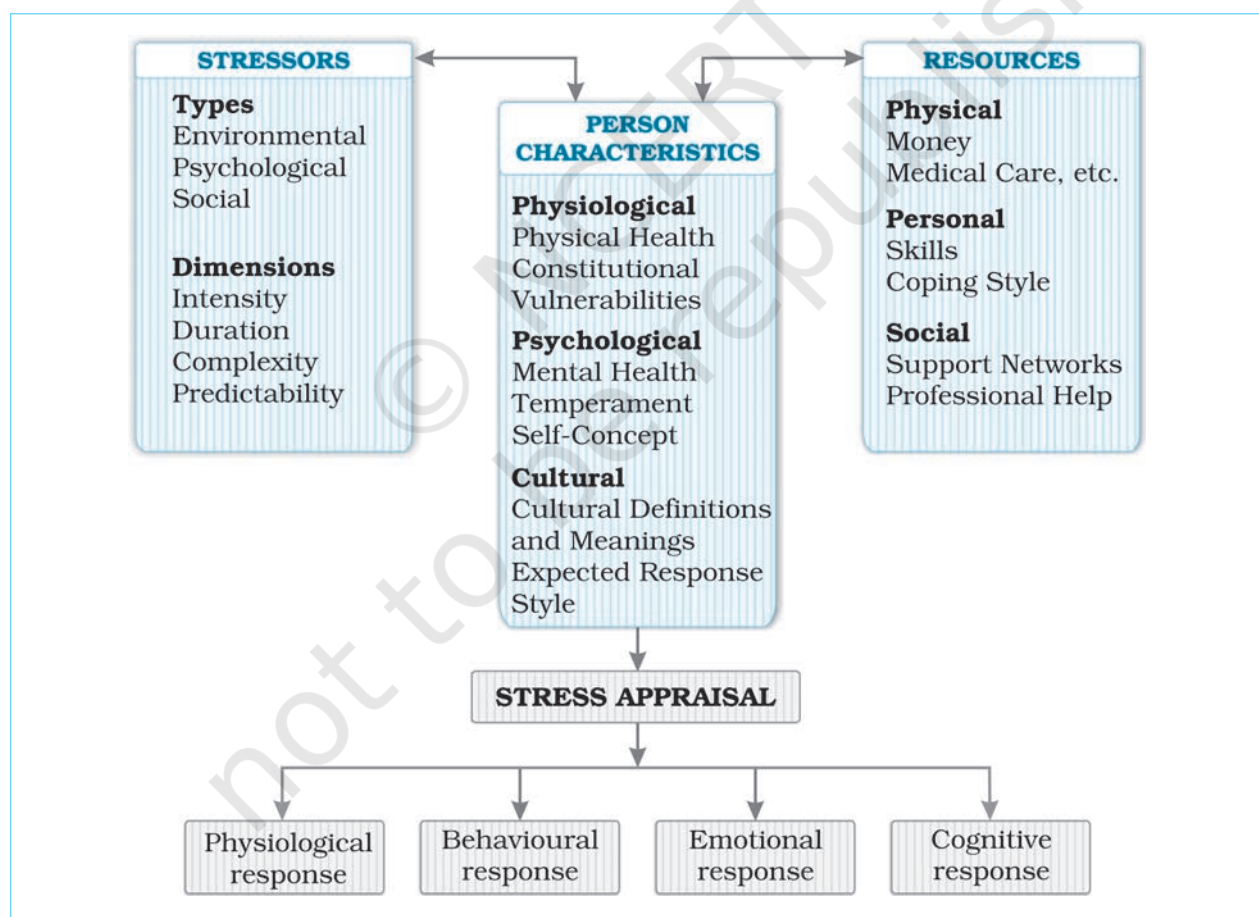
STRESSORS

Types
Environmental
Psychological
Social

Dimensions
Intensity
Duration
Complexity
Predictability

PERSON CHARACTERISTICS

Physiological
Physical Health
Constitutional Vulnerabilities

Psychological
Mental Health
Temperament
Self-Concept

Cultural
Cultural Definitions and Meanings
Expected Response Style

RESOURCES

Physical
Money
Medical Care, etc.

Personal
Skills
Coping Style

Social
Support Networks
Professional Help

STRESS APPRAISAL

Physiological response

Behavioural response

Emotional response

Cognitive response

© NCERT not to be republished